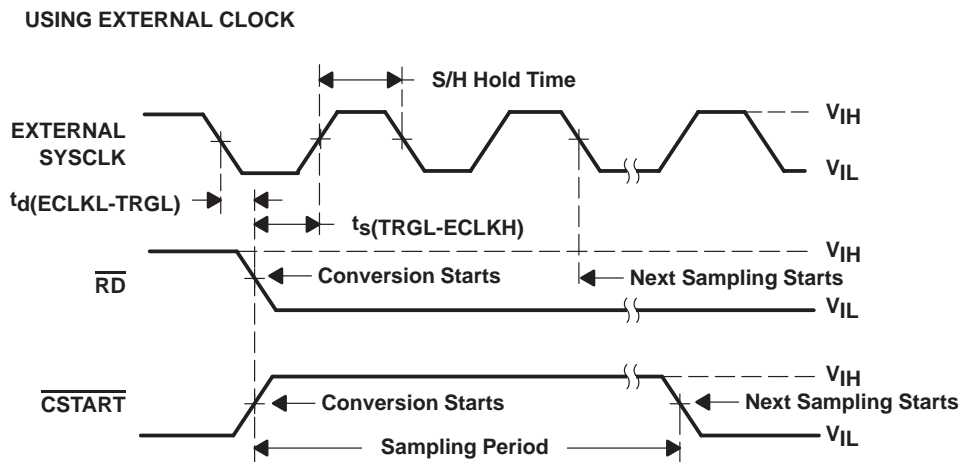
USING EXTERNAL CLOCK

S/H Hold Time

EXTERNAL SYSCLK

$V_{IH}$

$V_{IL}$

$t_{d(ECLKL-TRGL)}$

$t_{s(TRGL-ECLKH)}$

$V_{IH}$

$\overline{RD}$

Conversion Starts

Next Sampling Starts

$V_{IL}$

$V_{IH}$

$\overline{CSTART}$

Conversion Starts

Next Sampling Starts

$V_{IL}$

Sampling Period